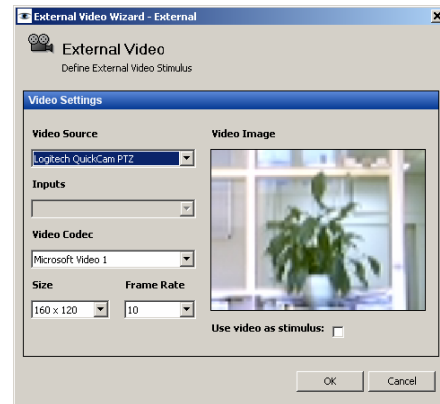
External Video Wizard - External

External Video
Define External Video Stimulus

Video Settings

Video Source
Logitech QuickCam PTZ

Inputs

Video Codec
Microsoft Video 1

Size
160 x 120

Frame Rate
10

Video Image

Use video as stimulus:

OK
Cancel